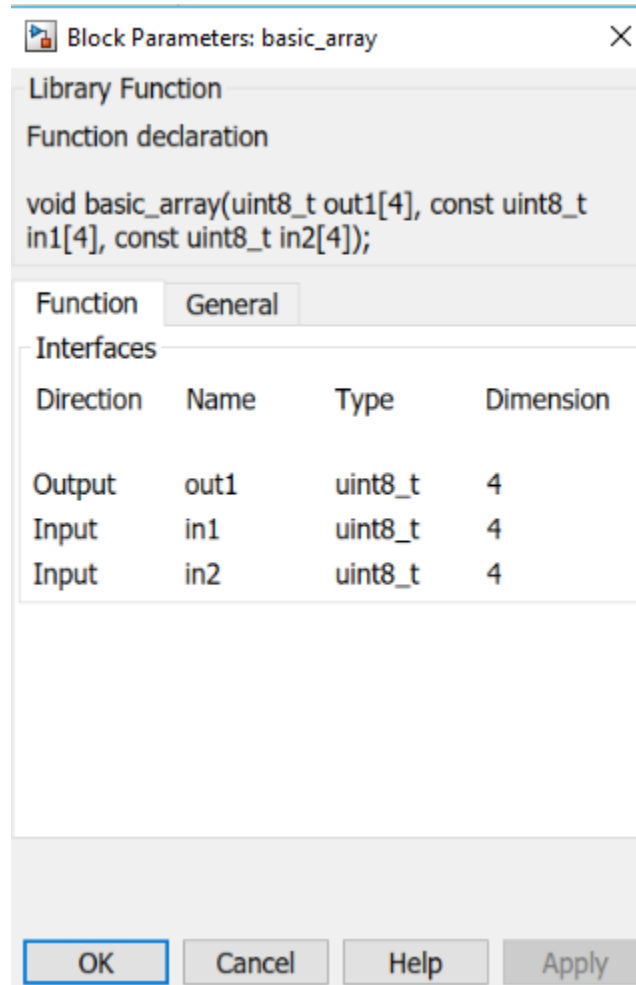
Block Parameters: basic_array

×

Library Function

Function declaration

void basic_array(uint8_t out1[4], const uint8_t in1[4], const uint8_t in2[4]);

Function General

Interfaces

| Direction | Name | Type | Dimension |
|---|---|---|---|
| Output | out1 | uint8_t | 4 |
| Input | in1 | uint8_t | 4 |
| Input | in2 | uint8_t | 4 |

OK Cancel Help Apply